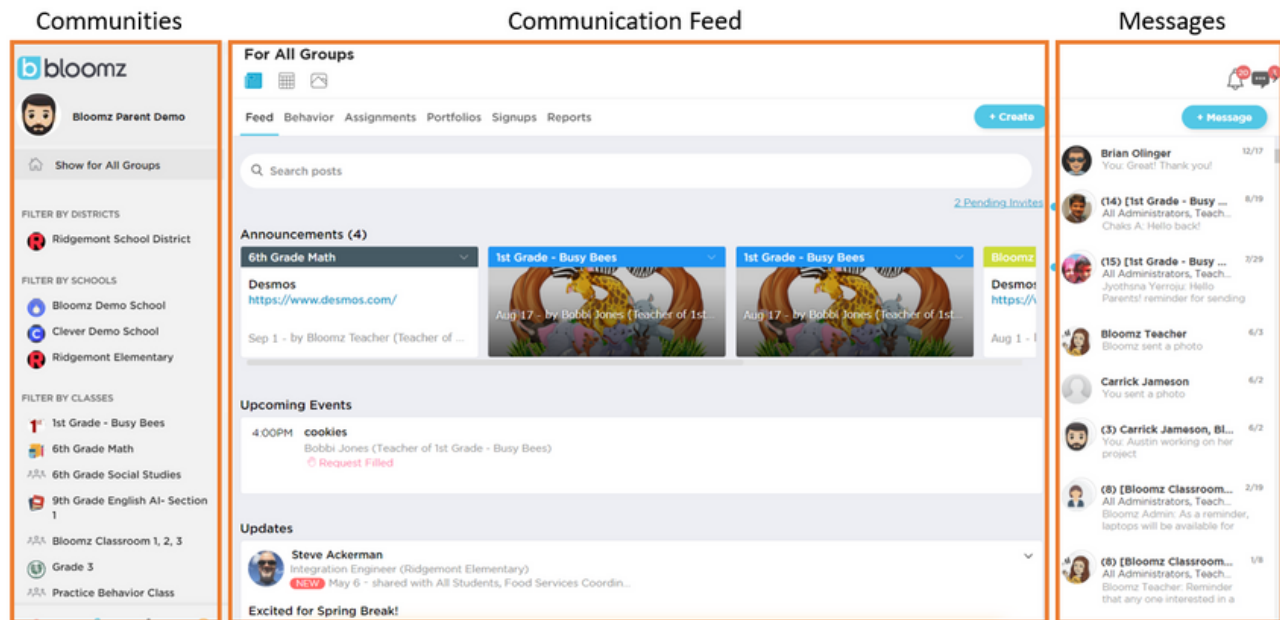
Communities

Communication Feed

Messages

bloomz

Bloomz Parent Demo

Show for All Groups

FILTER BY DISTRICTS

Ridgemont School District

FILTER BY SCHOOLS

Bloomz Demo School

Clever Demo School

Ridgemont Elementary

FILTER BY CLASSES

1st Grade - Busy Bees

6th Grade Math

6th Grade Social Studies

9th Grade English AI- Section 1

Bloomz Classroom 1, 2, 3

Grade 3

Practice Behavior Class

For All Groups

Feed Behavior Assignments Portfolios Signups Reports

+ Create

Search posts

2 Pending Invites

Announcements (4)

6th Grade Math

Desmos
https://www.desmos.com/

Sep 1 - by Bloomz Teacher (Teacher of ...

1st Grade - Busy Bees

Aug 17 - by Bobbi Jones (Teacher of 1st ...

1st Grade - Busy Bees

Aug 17 - by Bobbi Jones (Teacher of 1st ...

Bloomz

Desmos
https://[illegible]

Aug 1 - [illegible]

Upcoming Events

4:00PM cookies
Bobbi Jones (Teacher of 1st Grade - Busy Bees)
Request Filled

Updates

Steve Ackerman
Integration Engineer (Ridgemont Elementary)
NEW May 6 - shared with All Students, Food Services Coordin...

Excited for Spring Break!

20

+ Message

Brian Olinger 12/17
You: Great! Thank you!

(14) [1st Grade - Busy ... 8/19
All Administrators, Teach...
Chaks A: Hello back!

(15) [1st Grade - Busy ... 7/29
All Administrators, Teach...
Jyothsna Yerroju: Hello Parents! reminder for sending

Bloomz Teacher 6/3
Bloomz sent a photo

Carrick Jameson 6/2
You sent a photo

(3) Carrick Jameson, Bl... 6/2
You: Austin working on her project

(8) [Bloomz Classroom... 2/19
All Administrators, Teach...
Bloomz Admin: As a reminder, laptops will be available for

(8) [Bloomz Classroom... 1/8
All Administrators, Teach...
Bloomz Teacher: Reminder that any one interested in a